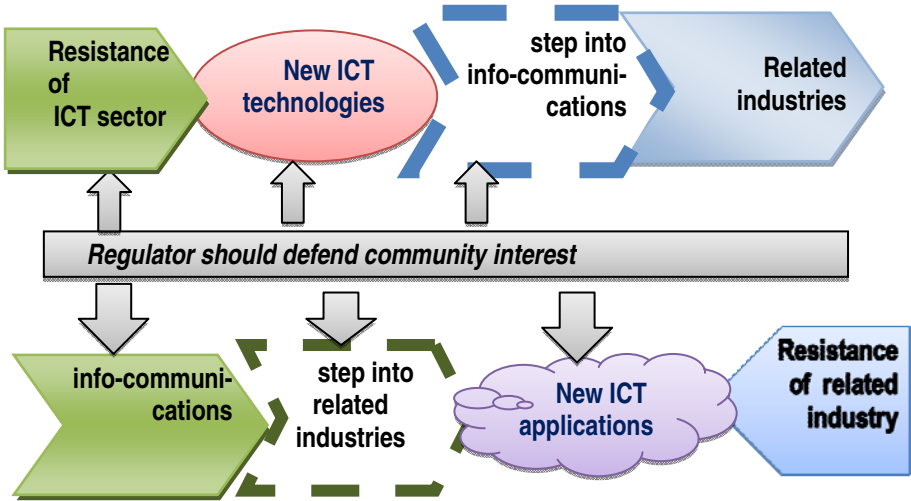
Resistance of ICT sector

New ICT technologies

step into info-communications

Related industries

Regulator should defend community interest

info-communications

step into related industries

New ICT applications

Resistance of related industry